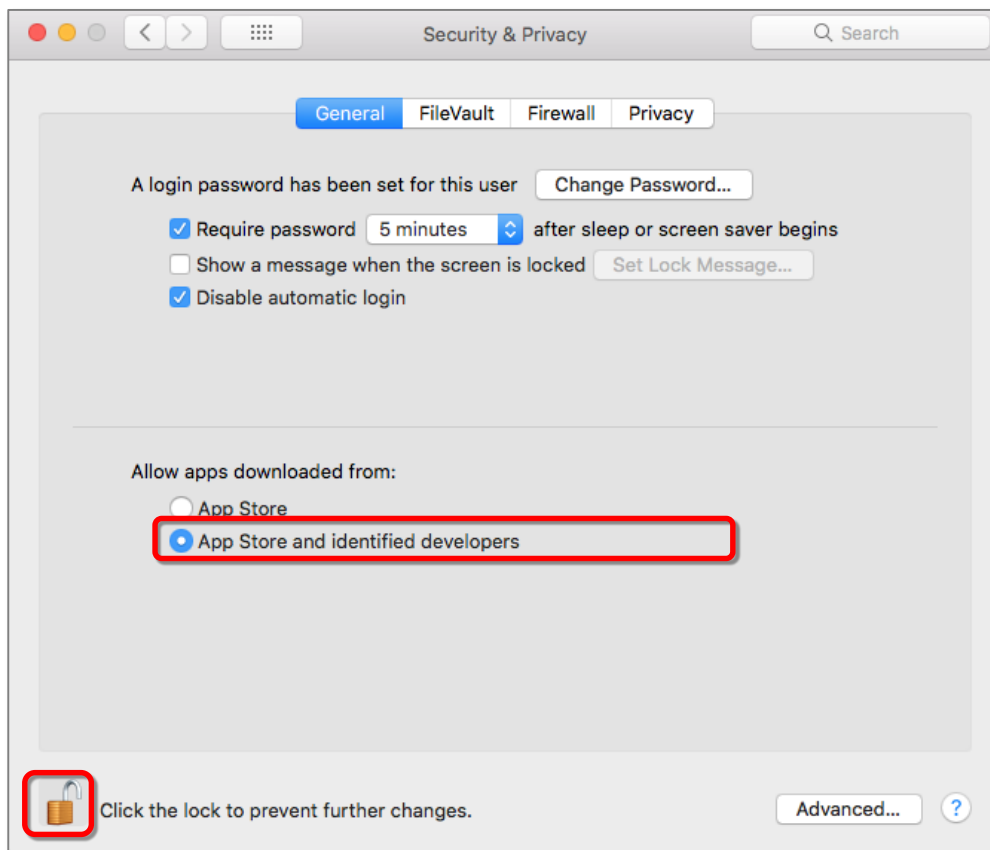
Security & Privacy

Search

General FileVault Firewall Privacy

A login password has been set for this user Change Password...

Require password 5 minutes after sleep or screen saver begins

Show a message when the screen is locked Set Lock Message...

Disable automatic login

Allow apps downloaded from:

App Store

App Store and identified developers

Click the lock to prevent further changes.

Advanced...

?